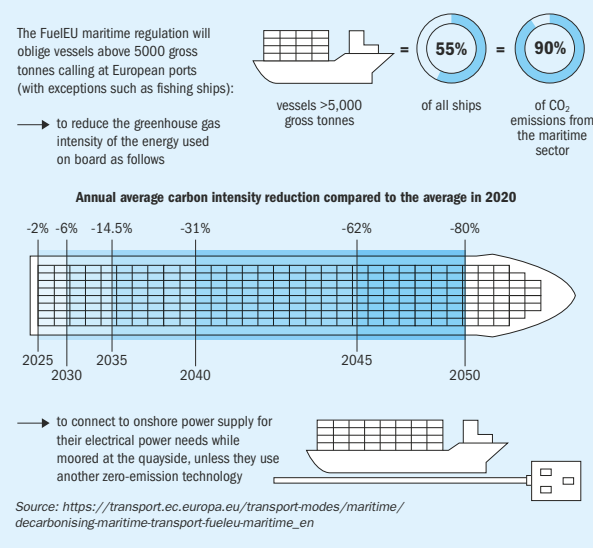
The FuelEU maritime regulation will oblige vessels above 5000 gross tonnes calling at European ports (with exceptions such as fishing ships):

= 55% = 90%

vessels >5,000 gross tonnes

of all ships

of $CO_2$ emissions from the maritime sector

to reduce the greenhouse gas intensity of the energy used on board as follows

Annual average carbon intensity reduction compared to the average in 2020

-2% -6% -14.5% -31% -62% -80%

2025 2030 2035 2040 2045 2050

to connect to onshore power supply for their electrical power needs while moored at the quayside, unless they use another zero-emission technology

Source: https://transport.ec.europa.eu/transport-modes/maritime/decarbonising-maritime-transport-fueleu-maritime_en